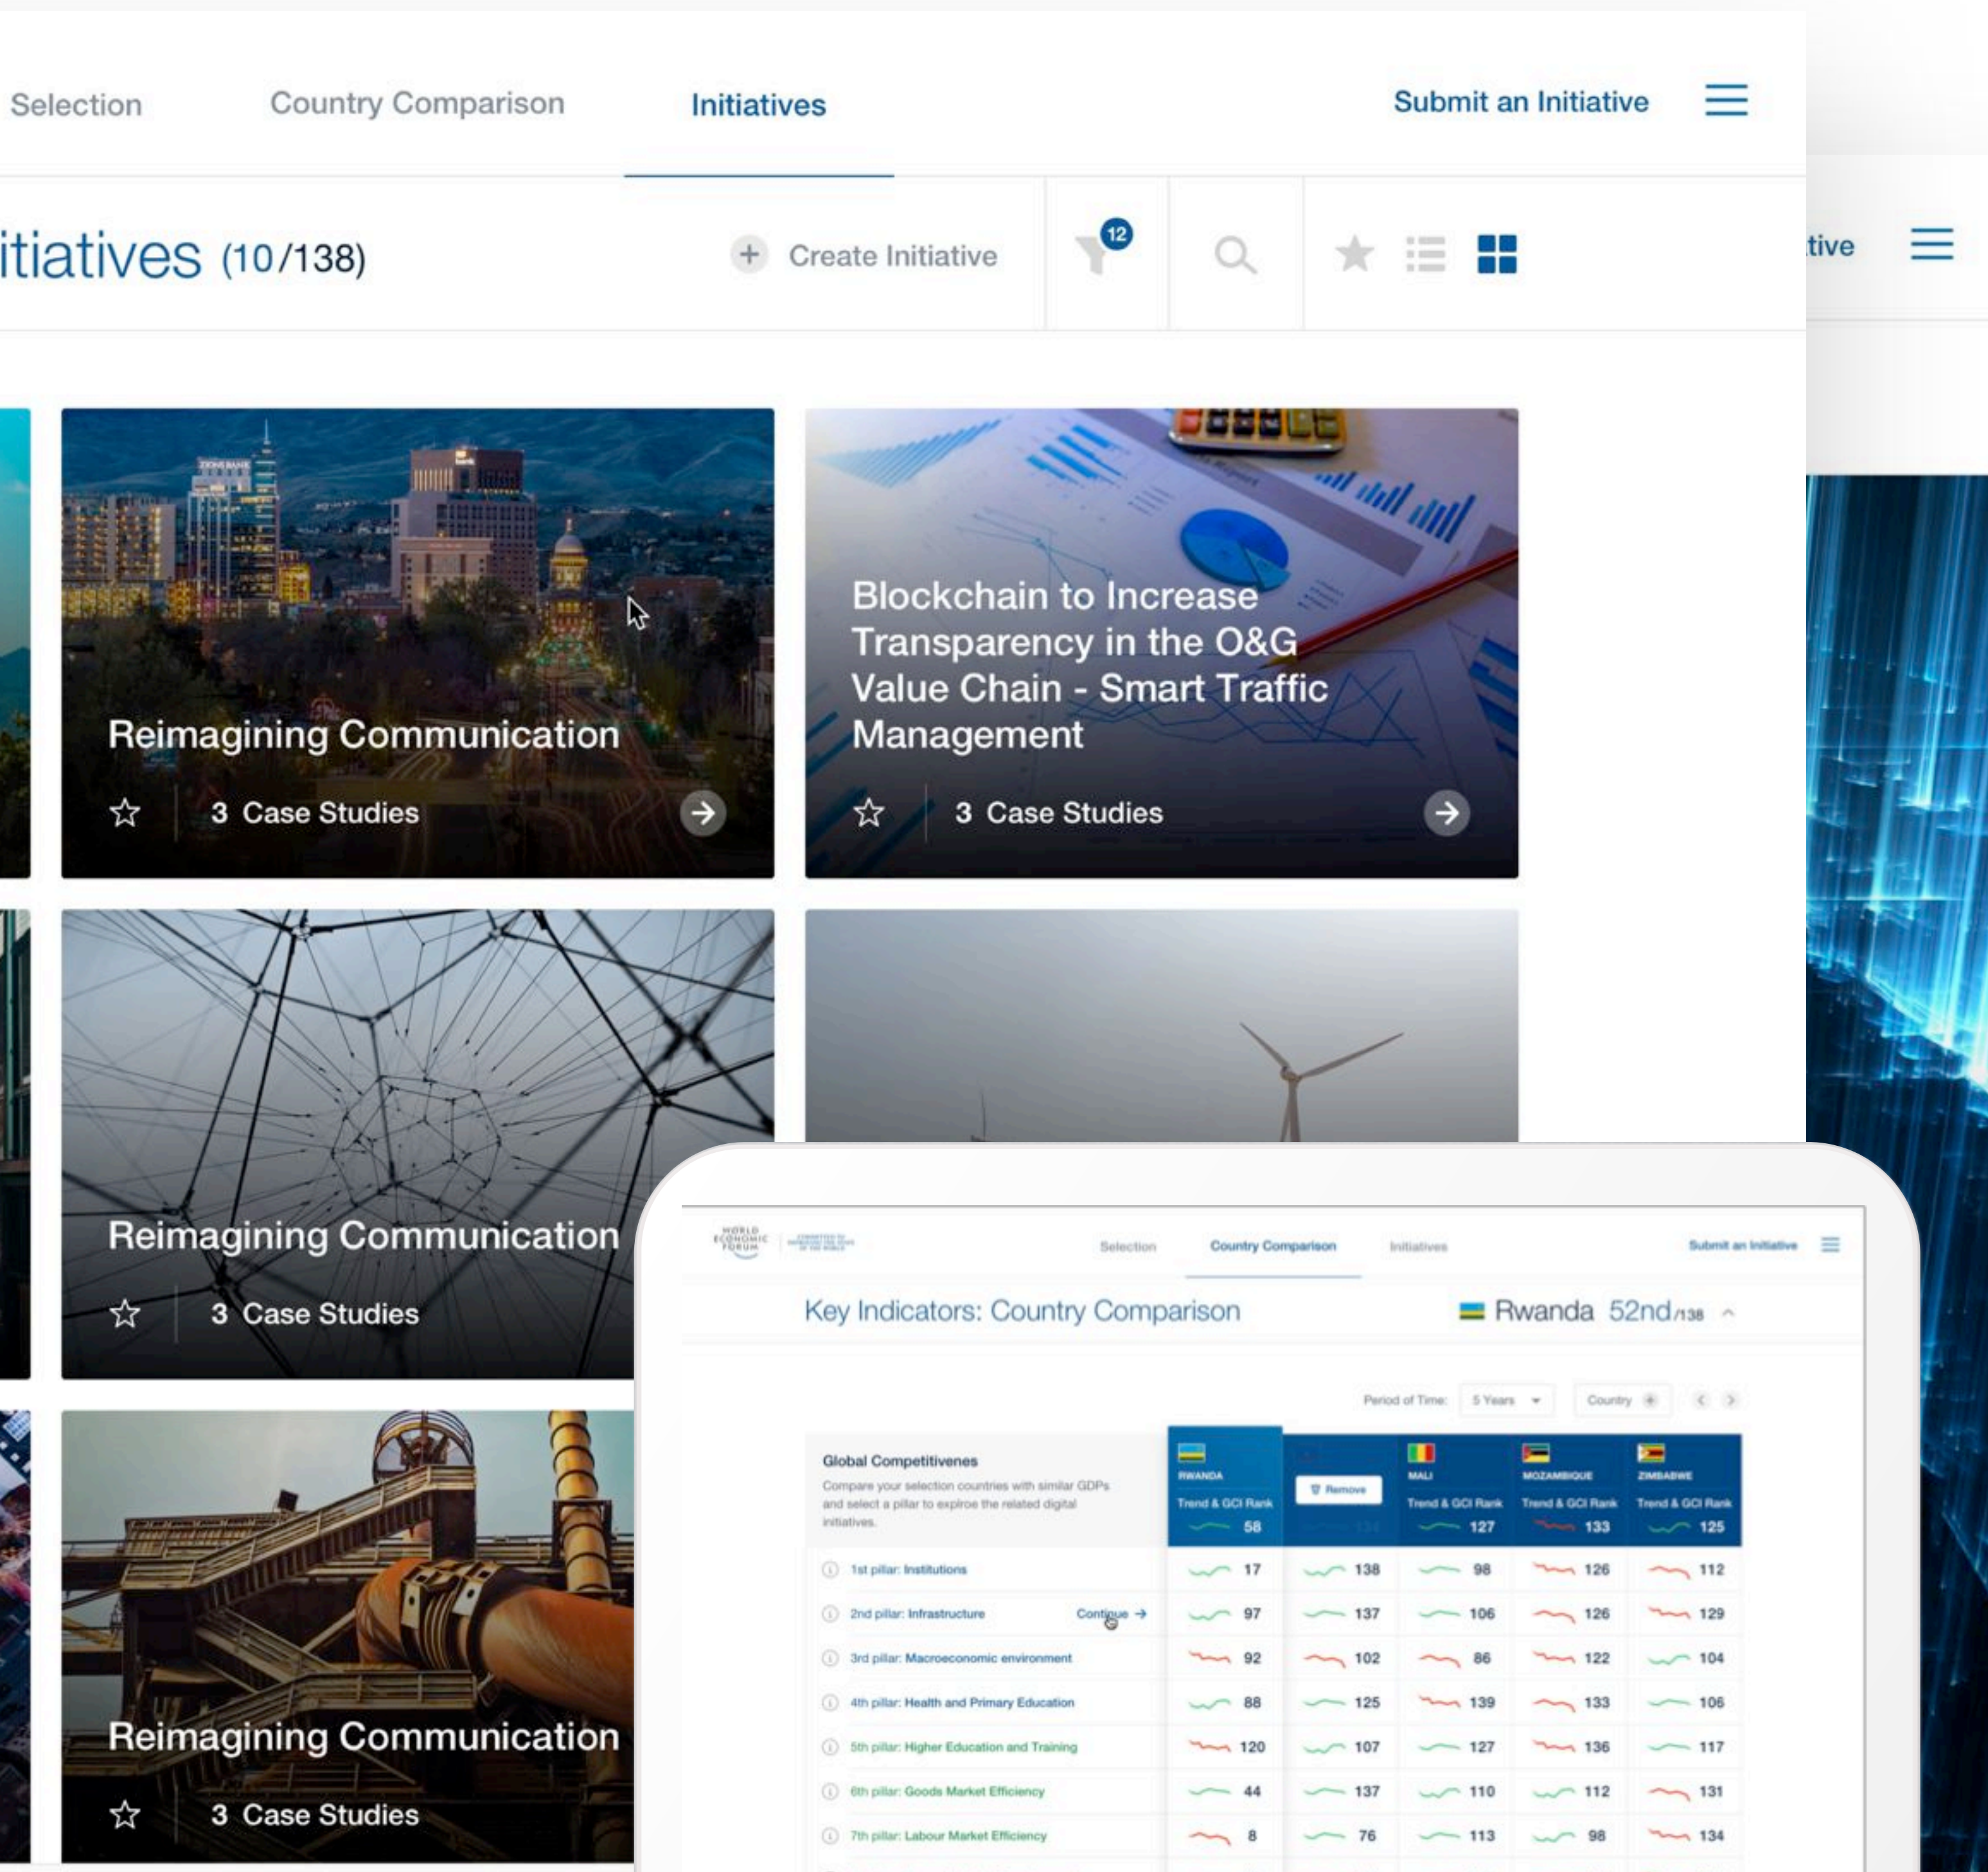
Selection Country Comparison Initiatives Submit an Initiative

itiatives (10/138)

Create Initiative

12

tive

Reimagining Communication

3 Case Studies

Blockchain to Increase Transparency in the O&G Value Chain - Smart Traffic Management

3 Case Studies

Reimagining Communication

3 Case Studies

Reimagining Communication

3 Case Studies

WORLD ECONOMIC FORUM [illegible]

Selection Country Comparison Initiatives Submit an Initiative

Key Indicators: Country Comparison

Rwanda 52nd/138

Period of Time: 5 Years Country

Global Competitivenes

Compare your selection countries with similar GDPs and select a pillar to expiroe the related digital initiatives.

| | RWANDA Trend & GCI Rank 58 | Remove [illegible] | MALI Trend & GCI Rank 127 | MOZAMBIQUE Trend & GCI Rank 133 | ZIMBABWE Trend & GCI Rank 125 |
|---|---|---|---|---|---|
| 1st pillar: Institutions | 17 | 138 | 98 | 126 | 112 |
| 2nd pillar: Infrastructure Contigue | 97 | 137 | 106 | 126 | 129 |
| 3rd pillar: Macroeconomic environment | 92 | 102 | 86 | 122 | 104 |
| 4th pillar: Health and Primary Education | 88 | 125 | 139 | 133 | 106 |
| 5th pillar: Higher Education and Training | 120 | 107 | 127 | 136 | 117 |
| 6th pillar: Goods Market Efficiency | 44 | 137 | 110 | 112 | 131 |
| 7th pillar: Labour Market Efficiency | 8 | 76 | 113 | 98 | 134 |